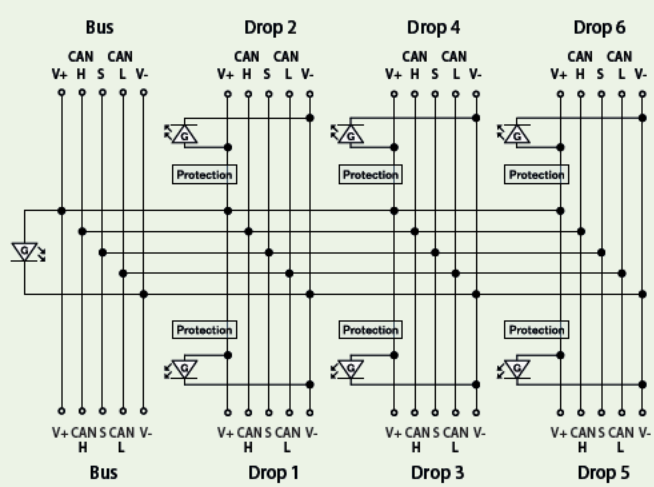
Bus

CAN CAN
V+ H S L V-

Drop 2

CAN CAN
V+ H S L V-

Drop 4

CAN CAN
V+ H S L V-

Drop 6

CAN CAN
V+ H S L V-

G

G

G

G

Protection

Protection

Protection

Protection

Protection

Protection

G

G

G

V+ CAN S CAN V-
H L

Bus

V+ CAN S CAN V-
H L

Drop 1

V+ CAN S CAN V-
H L

Drop 3

V+ CAN S CAN V-
H L

Drop 5